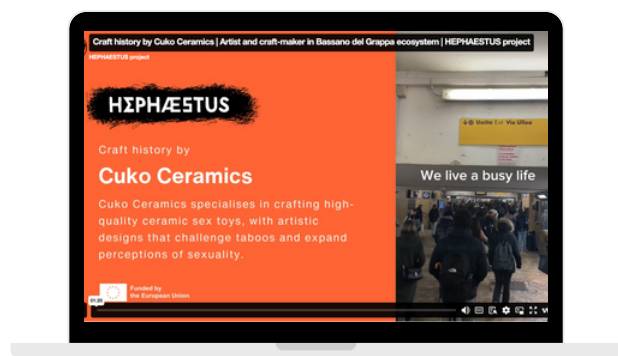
Craft history by Cuko Ceramics | Artist and craft-maker in Bassano del Grappa ecosystem | HEPHAESTUS project

HEPHAESTUS project

HΣPHÆSTUS

Craft history by

Cuko Ceramics

Cuko Ceramics specialises in crafting high-quality ceramic sex toys, with artistic designs that challenge taboos and expand perceptions of sexuality.

Funded by the European Union

Uscita Est Via Ulloa

We live a busy life

01:20